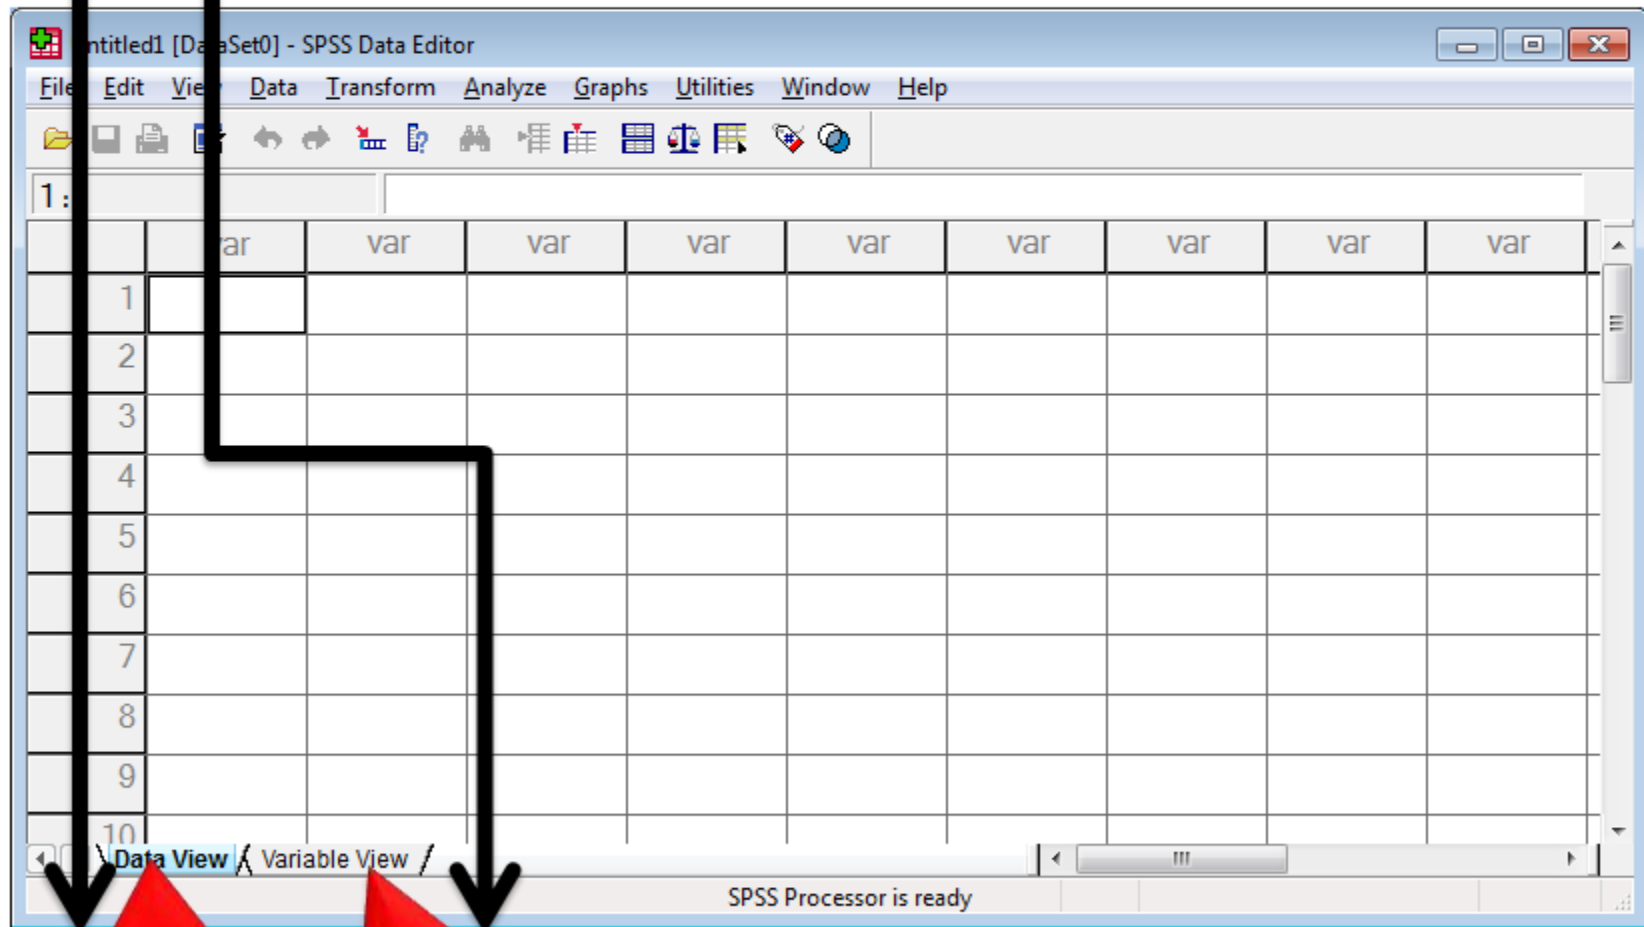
ntitled1 [Da aSet0] - SPSS Data Editor

File Edit Vie Data Transform Analyze Graphs Utilities Window Help

1 :

| | ar | var | var | var | var | var | var | var | var |
|---|---|---|---|---|---|---|---|---|---|
| 1 | | | | | | | | | |
| 2 | | | | | | | | | |
| 3 | | | | | | | | | |
| 4 | | | | | | | | | |
| 5 | | | | | | | | | |
| 6 | | | | | | | | | |
| 7 | | | | | | | | | |
| 8 | | | | | | | | | |
| 9 | | | | | | | | | |
| 10 | | | | | | | | | |

Data View Variable View

SPSS Processor is ready